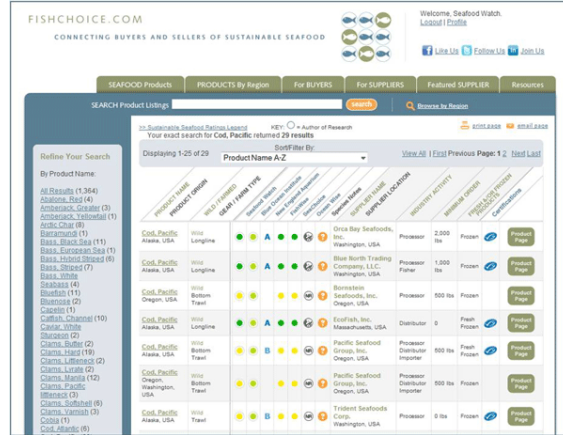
FISHCHOICE.COM

CONNECTING BUYERS AND SELLERS OF SUSTAINABLE SEAFOOD

Welcome, Seafood Watch.
Logout | Profile

Like Us | Follow Us | Join Us

SEAFOOD Products | PRODUCTS By Region | For BUYERS | For SUPPLIERS | Featured SUPPLIER | Resources

SEARCH Product Listings [search] Browse by Region

>> Sustainable Seafood Ratings Legend KEY: = Author of Research
Your exact search for Cod, Pacific returned 29 results

print page | email page

Refine Your Search

By Product Name:

All Results (1,364)
Abalone, Red (4)
Amberjack, Greater (3)
Amberjack, Yellowtail (1)
Arctic Char (8)
Barramundi (5)
Bass, Black Sea (11)
Bass, European Sea (1)
Bass, Hybrid Striped (6)
Bass, Striped (7)
Bass, White
Seabass (4)
Bluefish (1)
Bluenose (2)
Capelin (1)
Catfish, Channel (10)
Caviar, White
Sturgeon (2)
Clams, Butter (2)
Clams, Hard (19)
Clams, Littleneck (2)
Clams, Lurale (2)
Clams, Manila (12)
Clams, Pacific
littleneck (3)
Clams, Softshell (6)
Clams, Varnish (3)
Cobia (1)
Cod, Atlantic (6)

Displaying 1-25 of 29

Sort/Filter By:
Product Name A-Z

View All | First Previous Page: 1 2 Next Last

PRODUCT NAME | PRODUCT ORIGIN | WILD / FARMED | GEAR / FARM TYPE | Seafood Watch | Blue Ocean Institute | New England Aquarium | FishWise | SeaChoice | Ocean Wise | Species Notes | SUPPLIER NAME | SUPPLIER LOCATION | INDUSTRY ACTIVITY | MINIMUM ORDER | FRESH OR FROZEN | Certifications

| Cod, Pacific Alaska, USA | Wild | Longline | | | A | | | | Orca Bay Seafoods, Inc. Washington, USA | Processor | 2,000 lbs | Frozen | | Product Page |
|---|---|---|---|---|---|---|---|---|---|---|---|---|---|---|
| Cod, Pacific Alaska, USA | Wild | Longline | | | A | | | | Blue North Trading Company, LLC. Washington, USA | Processor Fisher | 1,000 lbs | Frozen | | Product Page |
| Cod, Pacific Oregon, USA | Wild | Bottom Trawl | | | A | | | | Bornstein Seafoods, Inc. Washington, USA | Processor | 500 lbs | Frozen | | Product Page |
| Cod, Pacific Alaska, USA | Wild | Longline | | | A | | | | EcoFish, Inc. Massachusetts, USA | Distributor | 0 | Fresh Frozen | | Product Page |
| Cod, Pacific Alaska, USA | Wild | Bottom Trawl | | | B | | | | Pacific Seafood Group, Inc. Oregon, USA | Processor Distributor Importer | 500 lbs | Frozen | | Product Page |
| Cod, Pacific Oregon, Washington, USA | Wild | Bottom Trawl | | | A | | | | Pacific Seafood Group, Inc. Oregon, USA | Processor Distributor Importer | 500 lbs | Fresh | | Product Page |
| Cod, Pacific Alaska, USA | Wild | Bottom Trawl | | | B | | | | Trident Seafoods Corp. Washington, USA | Processor | 0 lbs | Frozen | | Product Page |